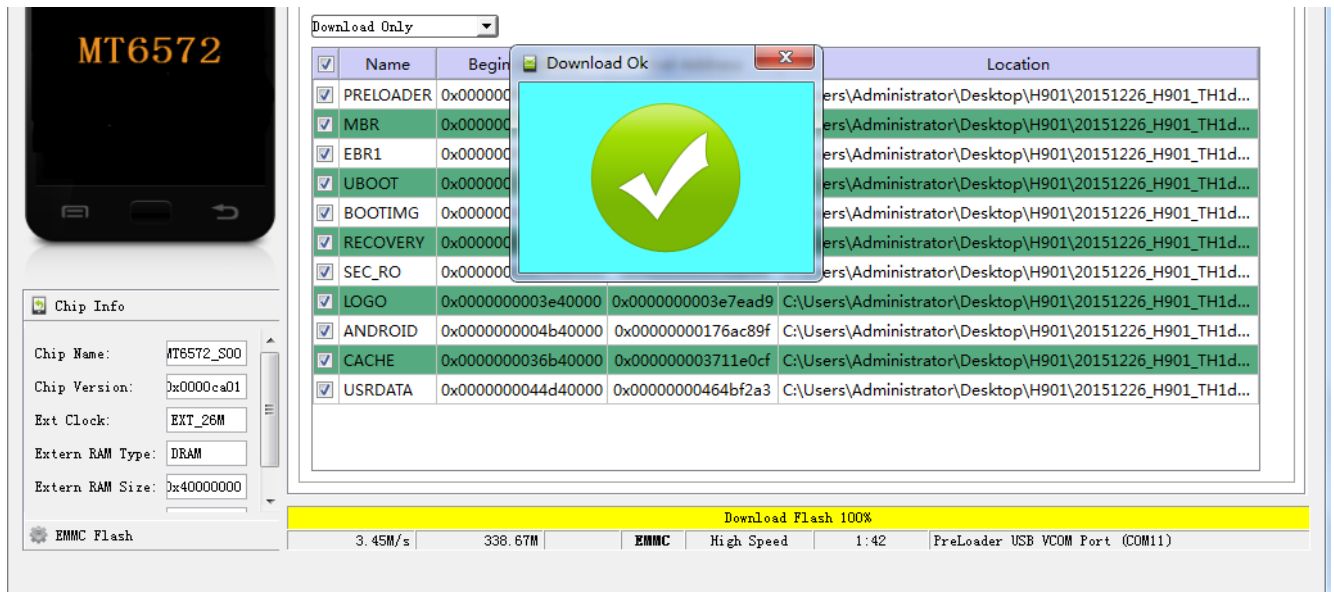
MT6572

Chip Info

Chip Name: MT6572_S00
Chip Version: 0x0000ca01
Ext Clock: EXT_26M
Extern RAM Type: DRAM
Extern RAM Size: 0x40000000

EMMC Flash

Download Only

Download Ok

| | Name | Begin | | Location |
|---|---|---|---|---|
| ☑ | PRELOADER | 0x000000 | | ers\Administrator\Desktop\H901\20151226_H901_TH1d... |
| ☑ | MBR | 0x000000 | | ers\Administrator\Desktop\H901\20151226_H901_TH1d... |
| ☑ | EBR1 | 0x000000 | | ers\Administrator\Desktop\H901\20151226_H901_TH1d... |
| ☑ | UBOOT | 0x000000 | | ers\Administrator\Desktop\H901\20151226_H901_TH1d... |
| ☑ | BOOTIMG | 0x000000 | | ers\Administrator\Desktop\H901\20151226_H901_TH1d... |
| ☑ | RECOVERY | 0x000000 | | ers\Administrator\Desktop\H901\20151226_H901_TH1d... |
| ☑ | SEC_RO | 0x000000 | | ers\Administrator\Desktop\H901\20151226_H901_TH1d... |
| ☑ | LOGO | 0x0000000003e40000 | 0x0000000003e7ead9 | C:\Users\Administrator\Desktop\H901\20151226_H901_TH1d... |
| ☑ | ANDROID | 0x0000000004b40000 | 0x00000000176ac89f | C:\Users\Administrator\Desktop\H901\20151226_H901_TH1d... |
| ☑ | CACHE | 0x0000000036b40000 | 0x000000003711e0cf | C:\Users\Administrator\Desktop\H901\20151226_H901_TH1d... |
| ☑ | USRDATA | 0x0000000044d40000 | 0x00000000464bf2a3 | C:\Users\Administrator\Desktop\H901\20151226_H901_TH1d... |

Download Flash 100%

3.45M/s | 338.67M | EMMC | High Speed | 1:42 | PreLoader USB VCOM Port (COM11)